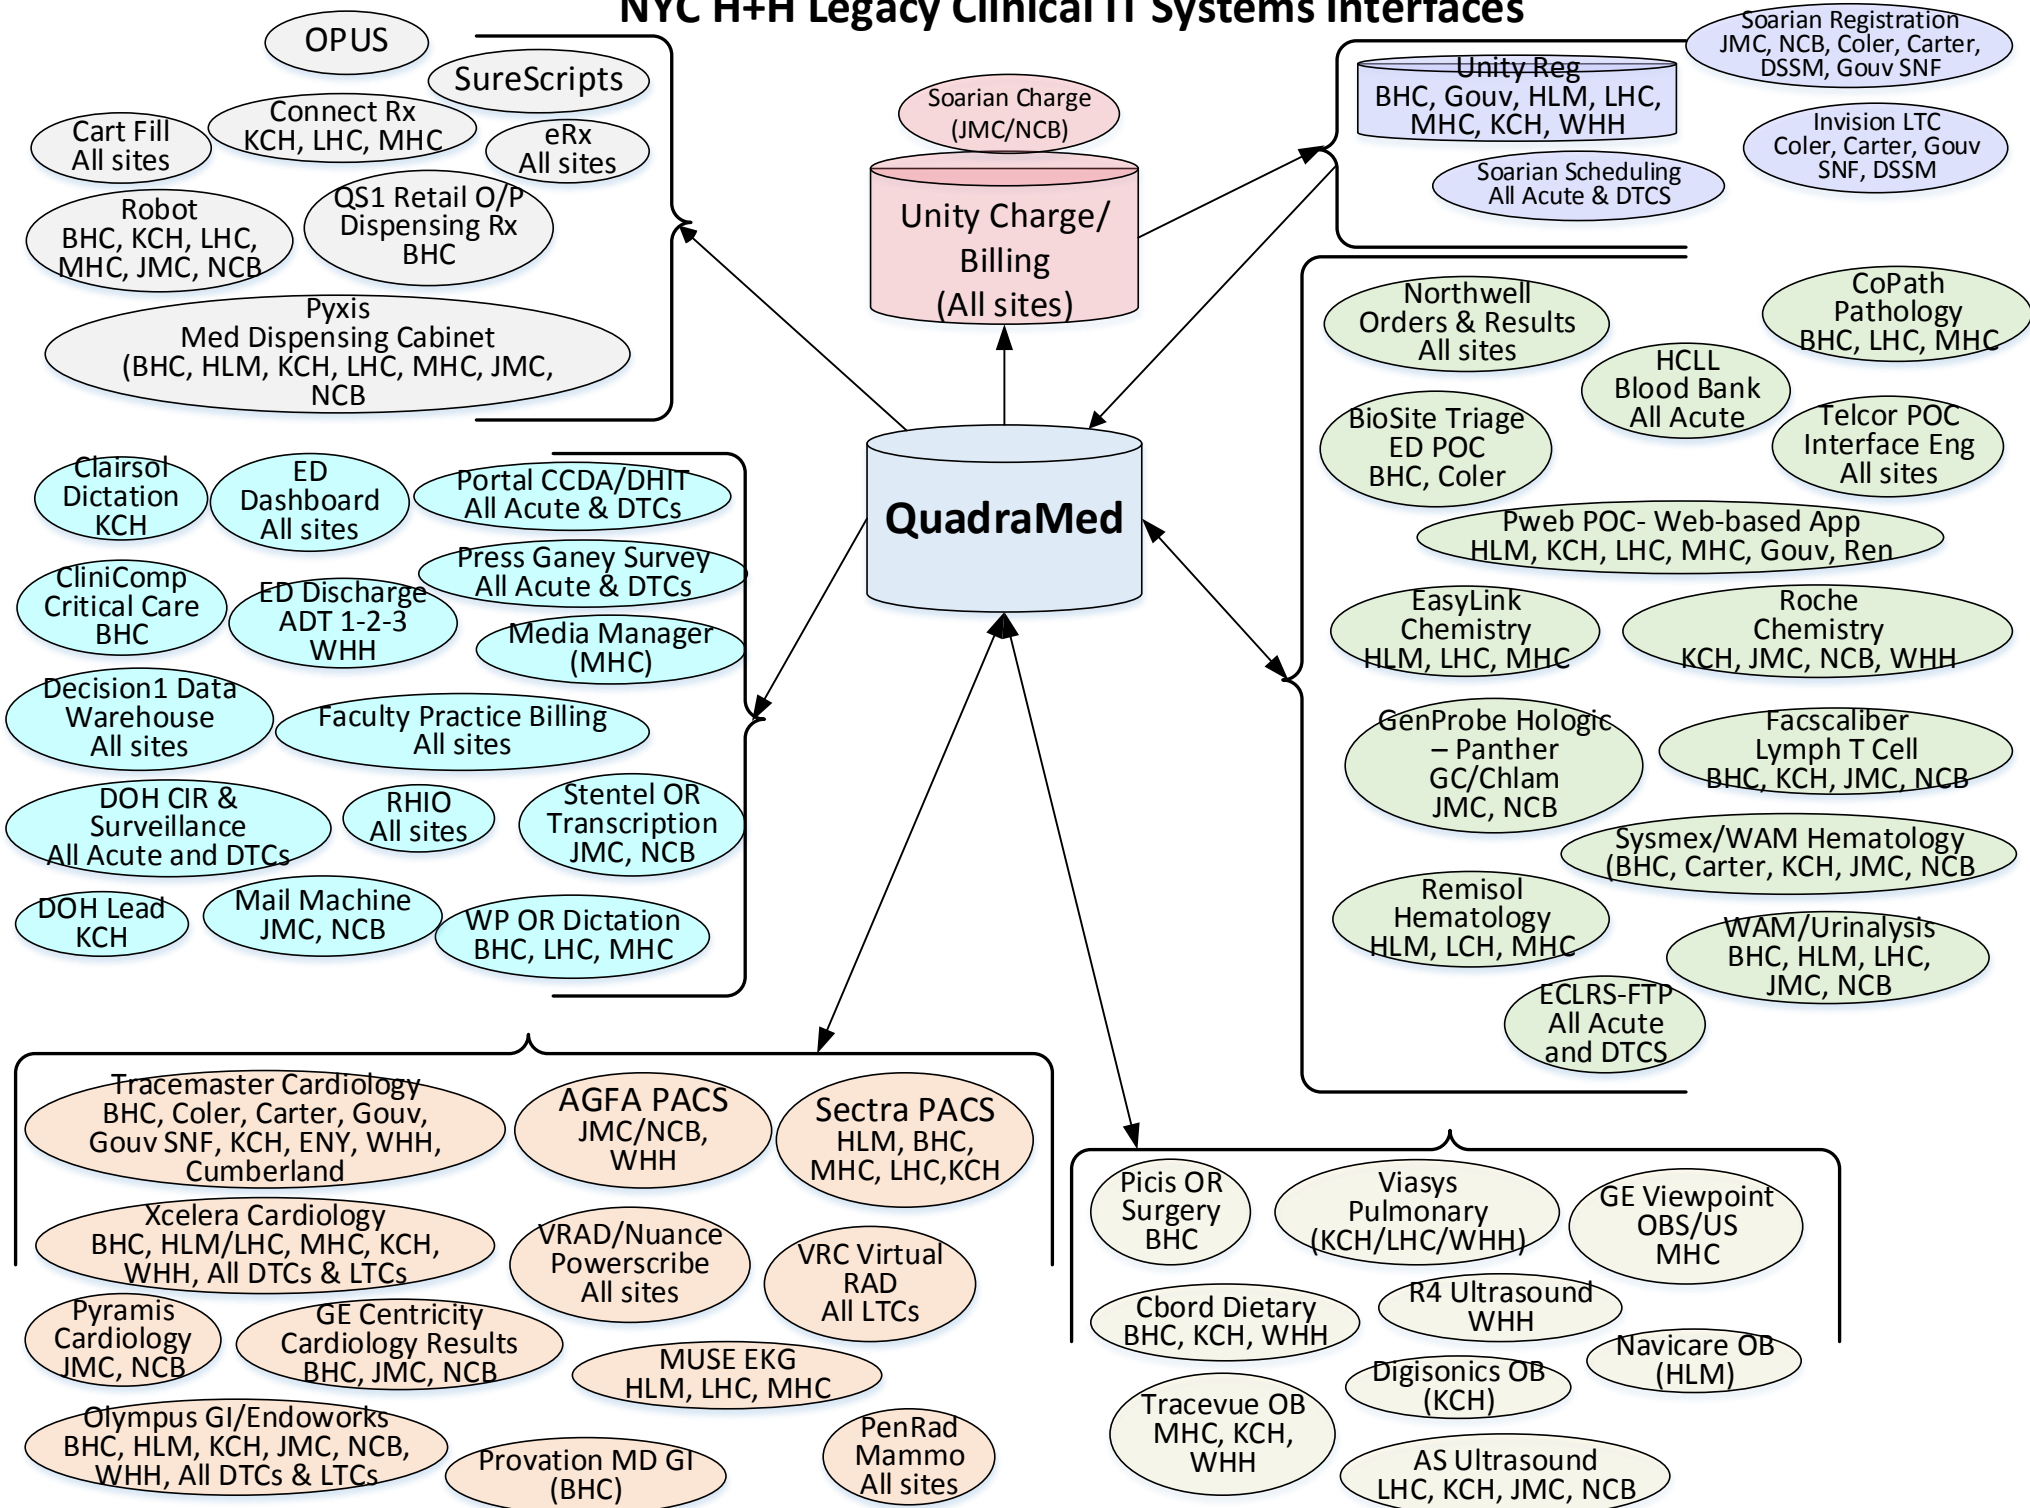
NYC H+H Legacy Clinical IT Systems Interfaces

OPUS

SureScripts

Connect Rx
KCH, LHC, MHC

Cart Fill
All sites

eRx
All sites

Robot
BHC, KCH, LHC, MHC, JMC, NCB

QS1 Retail O/P Dispensing Rx
BHC

Pyxis
Med Dispensing Cabinet
(BHC, HLM, KCH, LHC, MHC, JMC, NCB

Soarian Charge
(JMC/NCB)

Unity Charge/ Billing
(All sites)

Soarian Registration
JMC, NCB, Coler, Carter, DSSM, Gouv SNF

Unity Reg
BHC, Gouv, HLM, LHC, MHC, KCH, WHH

Invision LTC
Coler, Carter, Gouv SNF, DSSM

Soarian Scheduling
All Acute & DTCS

Northwell
Orders & Results
All sites

CoPath
Pathology
BHC, LHC, MHC

HCLL
Blood Bank
All Acute

BioSite Triage
ED POC
BHC, Coler

Telcor POC
Interface Eng
All sites

Pweb POC- Web-based App
HLM, KCH, LHC, MHC, Gouv, Ren

EasyLink
Chemistry
HLM, LHC, MHC

Roche
Chemistry
KCH, JMC, NCB, WHH

GenProbe Hologic – Panther
GC/Chlam
JMC, NCB

Facscaliber
Lymph T Cell
BHC, KCH, JMC, NCB

Sysmex/WAM Hematology
(BHC, Carter, KCH, JMC, NCB

Remisol
Hematology
HLM, LCH, MHC

WAM/Urinalysis
BHC, HLM, LHC, JMC, NCB

ECLRS-FTP
All Acute and DTCS

QuadraMed

Clairsol
Dictation
KCH

ED
Dashboard
All sites

Portal CCDA/DHIT
All Acute & DTCs

Press Ganey Survey
All Acute & DTCs

CliniComp
Critical Care
BHC

ED Discharge
ADT 1-2-3
WHH

Media Manager
(MHC)

Decision1 Data Warehouse
All sites

Faculty Practice Billing
All sites

DOH CIR & Surveillance
All Acute and DTCs

RHIO
All sites

Stentel OR Transcription
JMC, NCB

DOH Lead
KCH

Mail Machine
JMC, NCB

WP OR Dictation
BHC, LHC, MHC

Tracemaster Cardiology
BHC, Coler, Carter, Gouv, Gouv SNF, KCH, ENY, WHH, Cumberland

AGFA PACS
JMC/NCB, WHH

Sectra PACS
HLM, BHC, MHC, LHC,KCH

Xcelera Cardiology
BHC, HLM/LHC, MHC, KCH, WHH, All DTCs & LTCs

VRAD/Nuance Powerscribe
All sites

VRC Virtual RAD
All LTCs

Pyramis
Cardiology
JMC, NCB

GE Centricity
Cardiology Results
BHC, JMC, NCB

MUSE EKG
HLM, LHC, MHC

Olympus GI/Endoworks
BHC, HLM, KCH, JMC, NCB, WHH, All DTCs & LTCs

Provation MD GI
(BHC)

PenRad
Mammo
All sites

Picis OR
Surgery
BHC

Viasys
Pulmonary
(KCH/LHC/WHH)

GE Viewpoint
OBS/US
MHC

Cbord Dietary
BHC, KCH, WHH

R4 Ultrasound
WHH

Navicare OB
(HLM)

Digisonics OB
(KCH)

Tracevue OB
MHC, KCH, WHH

AS Ultrasound
LHC, KCH, JMC, NCB